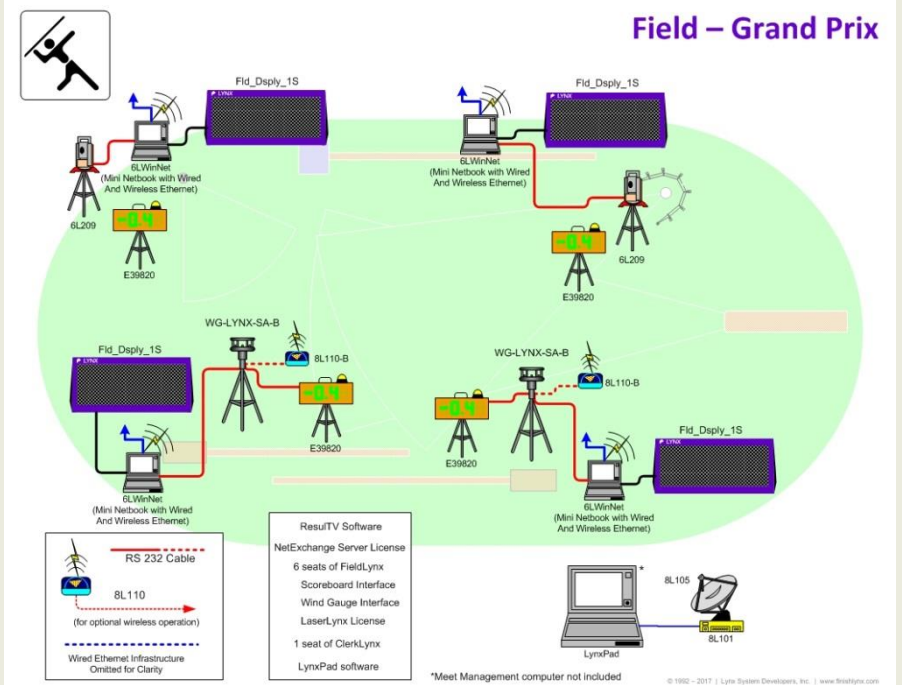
Field – Grand Prix

Fld_Dsply_1S

LYNX

6LWinNet
(Mini Netbook with Wired And Wireless Ethernet)

6L209

-0.4

E39820

Fld_Dsply_1S

LYNX

6LWinNet
(Mini Netbook with Wired And Wireless Ethernet)

-0.4

6L209

E39820

Fld_Dsply_1S

LYNX

WG-LYNX-SA-B

8L110-B

-0.4

E39820

6LWinNet
(Mini Netbook with Wired And Wireless Ethernet)

WG-LYNX-SA-B

8L110-B

-0.4

E39820

Fld_Dsply_1S

LYNX

6LWinNet
(Mini Netbook with Wired And Wireless Ethernet)

RS 232 Cable

8L110
(for optional wireless operation)

Wired Ethernet Infrastructure Omitted for Clarity

ResulTV Software
NetExchange Server License
6 seats of FieldLynx
Scoreboard Interface
Wind Gauge Interface
LaserLynx License
1 seat of ClerkLynx
LynxPad software

*

LynxPad

8L105

8L101

*Meet Management computer not included

© 1992 – 2017 | Lynx System Developers, Inc. | www.finishlynx.com